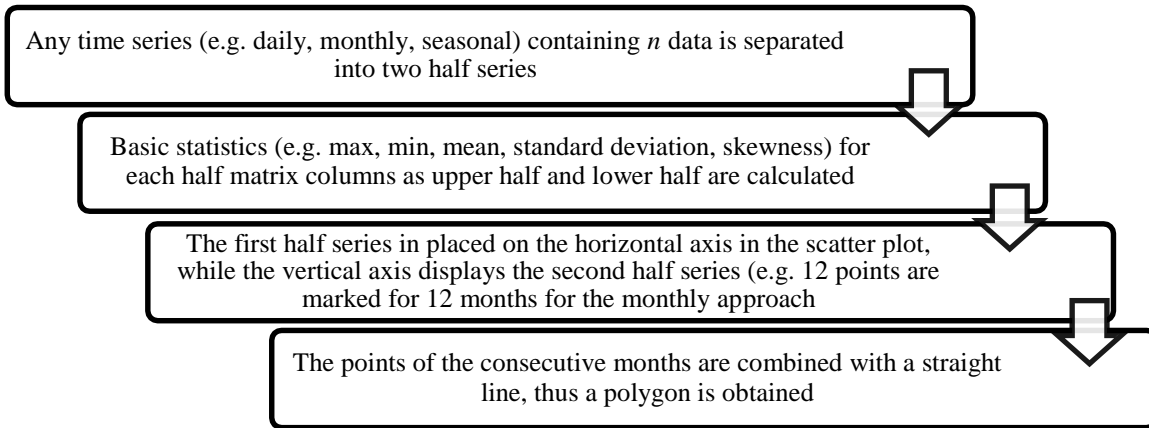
Any time series (e.g. daily, monthly, seasonal) containing $n$ data is separated into two half series

Basic statistics (e.g. max, min, mean, standard deviation, skewness) for each half matrix columns as upper half and lower half are calculated

The first half series in placed on the horizontal axis in the scatter plot, while the vertical axis displays the second half series (e.g. 12 points are marked for 12 months for the monthly approach

The points of the consecutive months are combined with a straight line, thus a polygon is obtained